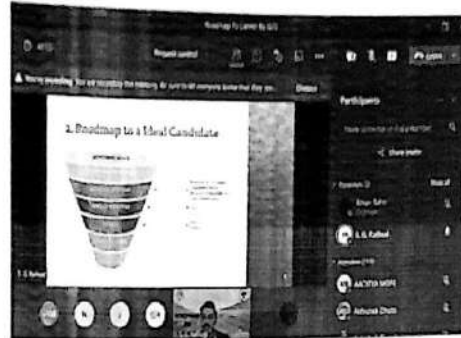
Roadmap To Career by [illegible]

Request control

Leave

You're recording. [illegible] sure to let everyone know that they are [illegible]

Dismiss

2. Roadmap to a Ideal Candidate

Participants

Share invite

Presenters (2)

Mute all

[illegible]

L. S. Rathod

Attendees (193)

AKSHAY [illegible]

Ashutosh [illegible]

L. S. Rathod